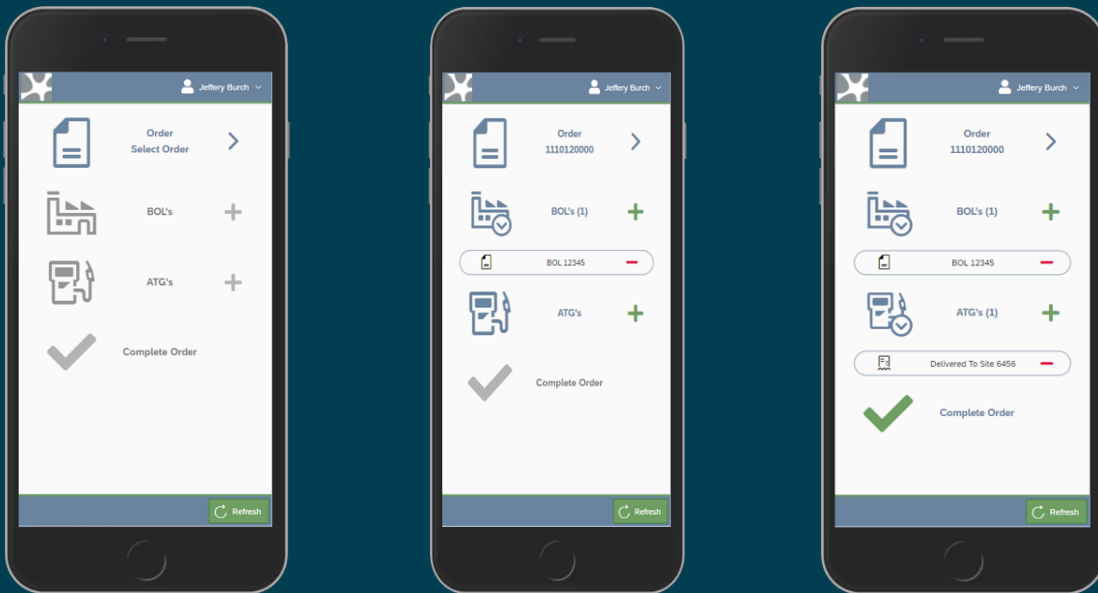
Jeffery Burch

Order
Select Order

BOL's

ATG's

Complete Order

Refresh

Jeffery Burch

Order
1110120000

BOL's (1)

BOL 12345

ATG's

Complete Order

Refresh

Jeffery Burch

Order
1110120000

BOL's (1)

BOL 12345

ATG's (1)

Delivered To Site 6456

Complete Order

Refresh